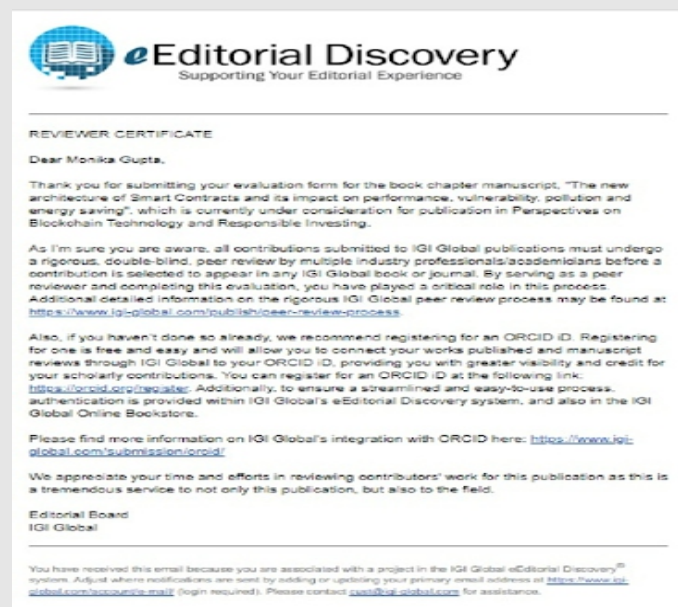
eEditorial Discovery
Supporting Your Editorial Experience

REVIEWER CERTIFICATE

Dear Monika Gupta,

Thank you for submitting your evaluation form for the book chapter manuscript, "The new architecture of Smart Contracts and its impact on performance, vulnerability, pollution and energy saving", which is currently under consideration for publication in Perspectives on Blockchain Technology and Responsible Investing.

As I'm sure you are aware, all contributions submitted to IGI Global publications must undergo a rigorous, double-blind, peer review by multiple industry professionals/academicians before a contribution is selected to appear in any IGI Global book or journal. By serving as a peer reviewer and completing this evaluation, you have played a critical role in this process. Additional detailed information on the rigorous IGI Global peer review process may be found at https://www.igi-global.com/publish/peer-review-process.

Also, if you haven't done so already, we recommend registering for an ORCID iD. Registering for one is free and easy and will allow you to connect your works published and manuscript reviews through IGI Global to your ORCID iD, providing you with greater visibility and credit for your scholarly contributions. You can register for an ORCID iD at the following link: https://orcid.org/register. Additionally, to ensure a streamlined and easy-to-use process, authentication is provided within IGI Global's eEditorial Discovery system, and also in the IGI Global Online Bookstore.

Please find more information on IGI Global's integration with ORCID here: https://www.igi-global.com/submission/orcid/

We appreciate your time and efforts in reviewing contributors' work for this publication as this is a tremendous service to not only this publication, but also to the field.

Editorial Board
IGI Global

You have received this email because you are associated with a project in the IGI Global eEditorial Discovery® system. Adjust where notifications are sent by adding or updating your primary email address at https://www.igi-global.com/account/e-mail/ (login required). Please contact cust@igi-global.com for assistance.